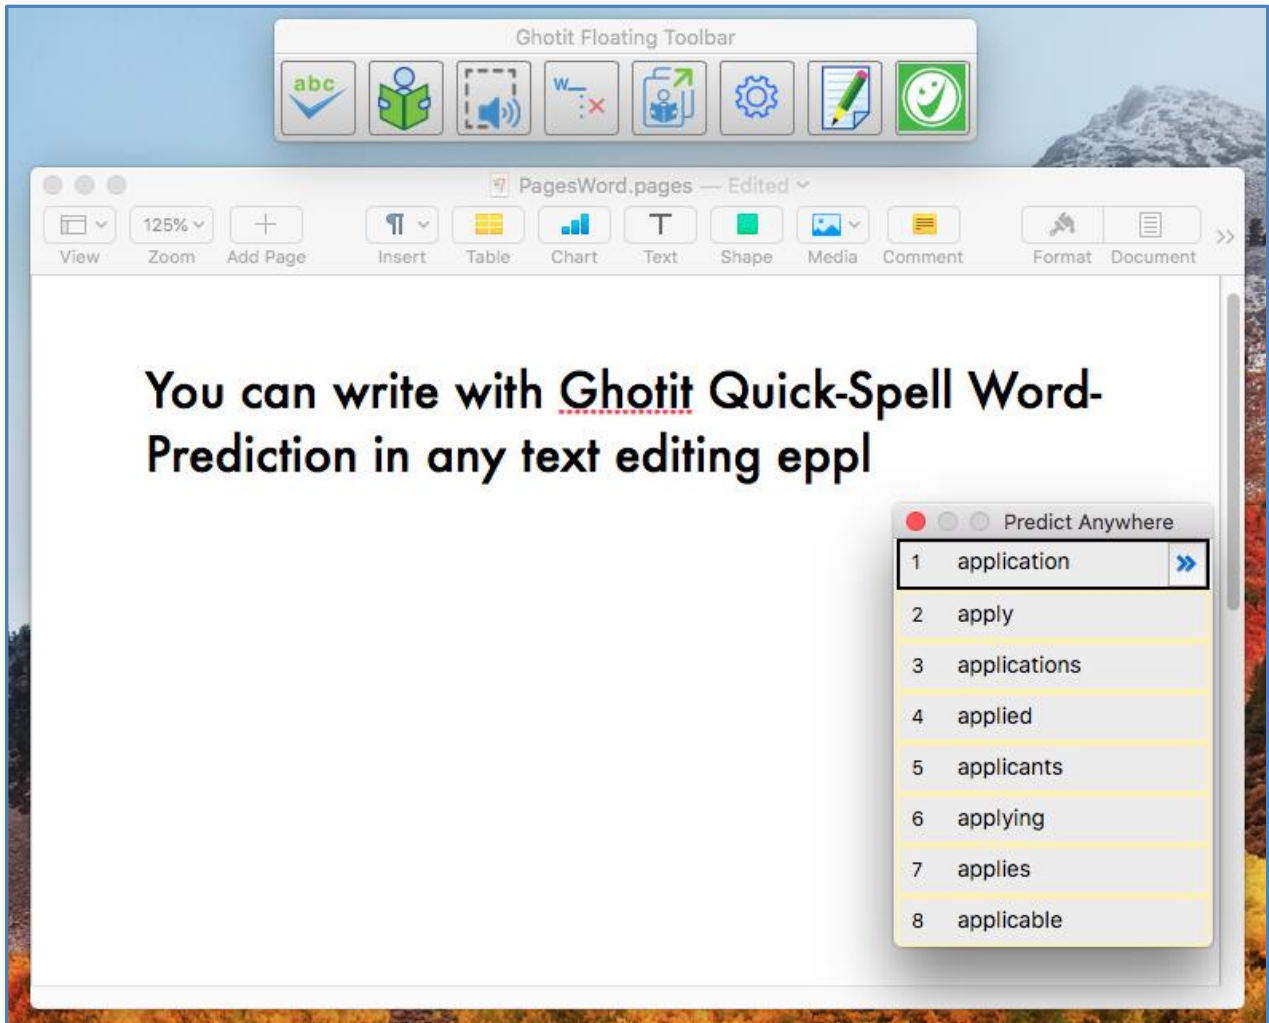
Ghotit Floating Toolbar

abc

W

PagesWord.pages — Edited

View Zoom 125% Add Page Insert Table Chart Text Shape Media Comment Format Document

You can write with Ghotit Quick-Spell Word-Prediction in any text editing eppl

Predict Anywhere

1 application
2 apply
3 applications
4 applied
5 applicants
6 applying
7 applies
8 applicable